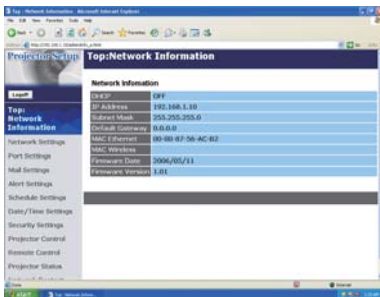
Top : Network Information - Microsoft Internet Explorer

File Edit View Favorites Tools Help

Projector Setup

Top:Network Information

Logoff

Top: Network Information

Network Settings

Port Settings

Mail Settings

Alert Settings

Schedule Settings

Date/Time Settings

Security Settings

Projector Control

Remote Control

Projector Status

Network Infomation

| | |
|---|---|
| DHCP | OFF |
| IP Address | 192.168.1.10 |
| Subnet Mask | 255.255.255.0 |
| Default Gateway | 0.0.0.0 |
| MAC Ethernet | 00-00-87-56-AC-B2 |
| MAC Wireless | |
| Firmware Date | 2006/05/11 |
| Firmware Version | 1.01 |

Done

Internet

start